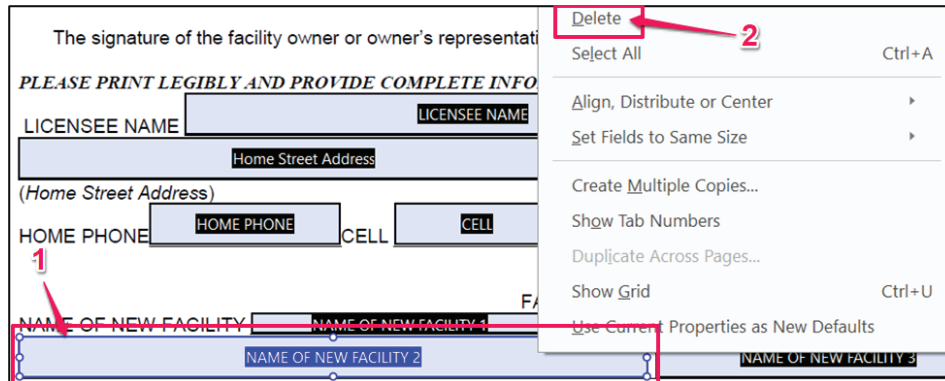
The signature of the facility owner or owner's representati

PLEASE PRINT LEGIBLY AND PROVIDE COMPLETE INFO

LICENSEE NAME LICENSEE NAME

Home Street Address

(Home Street Address)

HOME PHONE HOME PHONE CELL CELL

1

FA

NAME OF NEW FACILITY NAME OF NEW FACILITY 1

NAME OF NEW FACILITY 2

NAME OF NEW FACILITY 3

Delete

2

Select All Ctrl+A

Align, Distribute or Center

Set Fields to Same Size

Create Multiple Copies...

Show Tab Numbers

Duplicate Across Pages...

Show Grid Ctrl+U

Use Current Properties as New Defaults